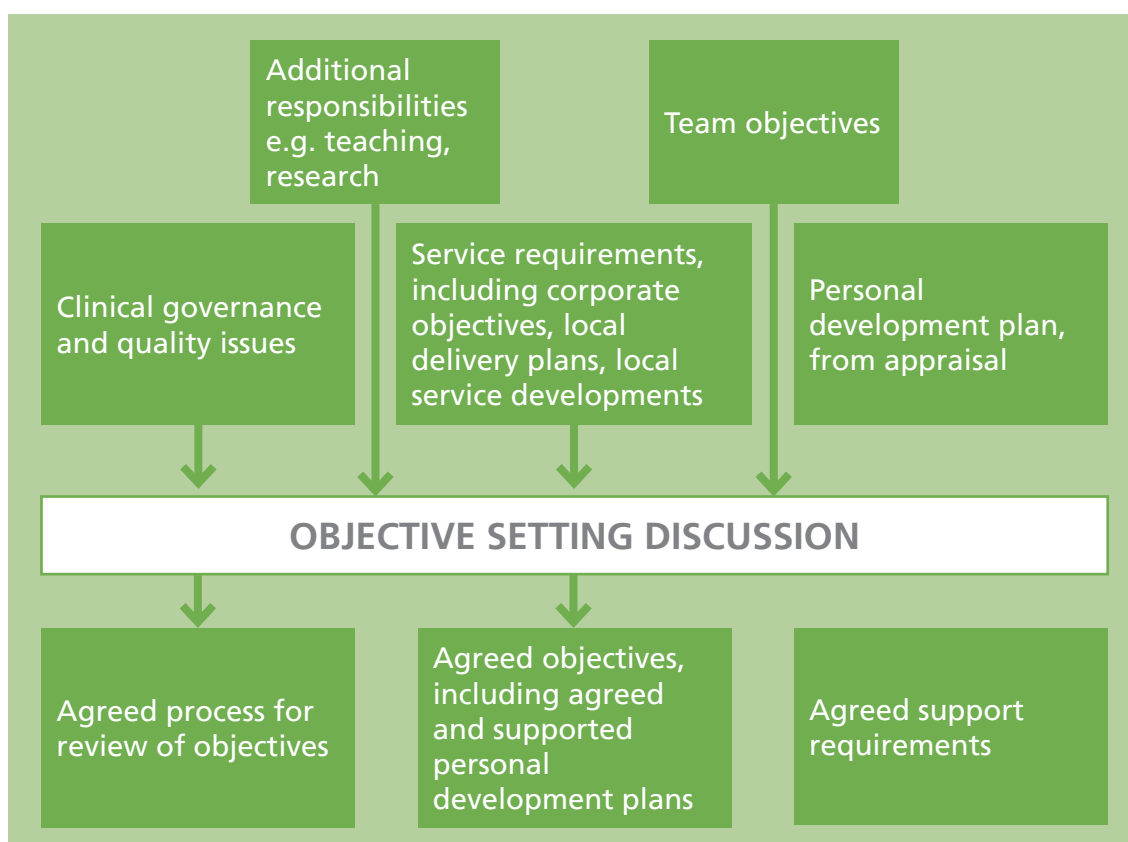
Additional responsibilities e.g. teaching, research

Team objectives

Clinical governance and quality issues

Service requirements, including corporate objectives, local delivery plans, local service developments

Personal development plan, from appraisal

OBJECTIVE SETTING DISCUSSION

Agreed process for review of objectives

Agreed objectives, including agreed and supported personal development plans

Agreed support requirements